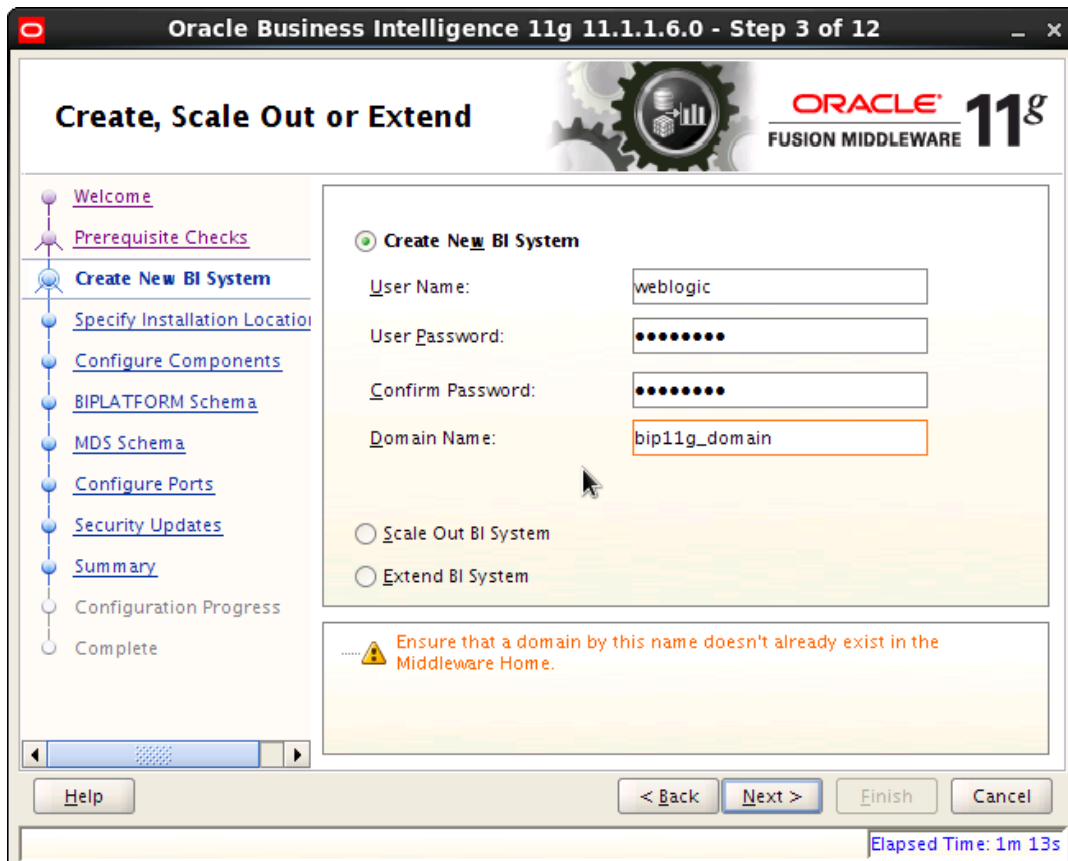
Oracle Business Intelligence 11g 11.1.1.6.0 - Step 3 of 12

Create, Scale Out or Extend

ORACLE
FUSION MIDDLEWARE $11^g$

Welcome
Prerequisite Checks
Create New BI System
Specify Installation Locatio
Configure Components
BIPLATFORM Schema
MDS Schema
Configure Ports
Security Updates
Summary
Configuration Progress
Complete

Create New BI System

User Name: weblogic

User Password: ••••••••

Confirm Password: ••••••••

Domain Name: bip11g_domain

Scale Out BI System

Extend BI System

Ensure that a domain by this name doesn't already exist in the Middleware Home.

Help

< Back

Next >

Finish

Cancel

Elapsed Time: 1m 13s